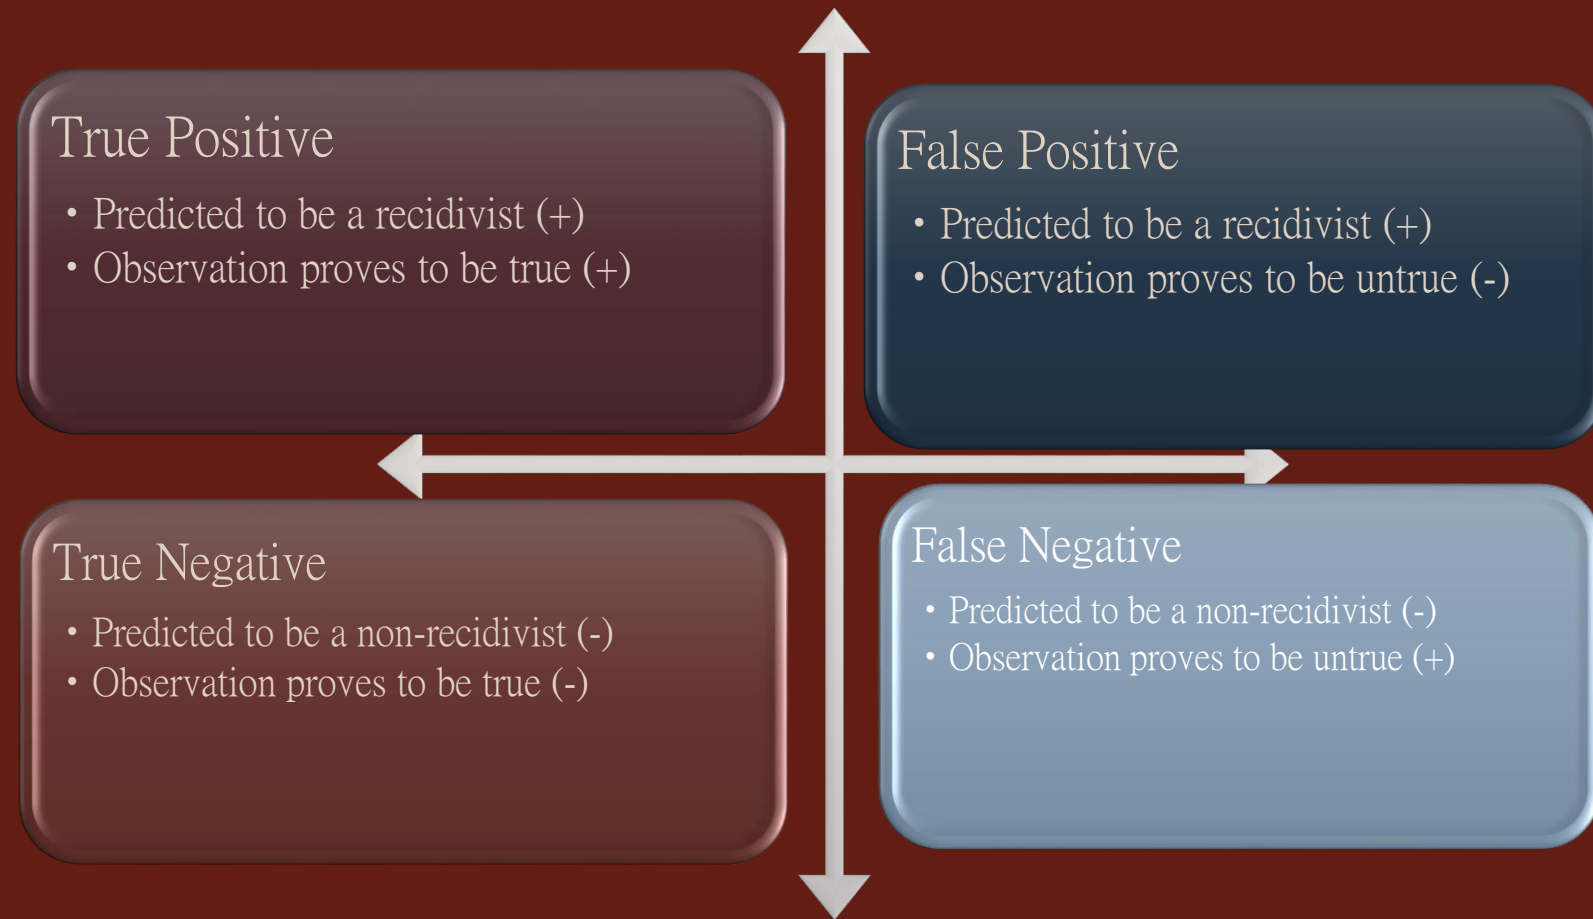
True Positive

• Predicted to be a recidivist (+)
• Observation proves to be true (+)

False Positive

• Predicted to be a recidivist (+)
• Observation proves to be untrue (-)

True Negative

• Predicted to be a non-recidivist (-)
• Observation proves to be true (-)

False Negative

• Predicted to be a non-recidivist (-)
• Observation proves to be untrue (+)